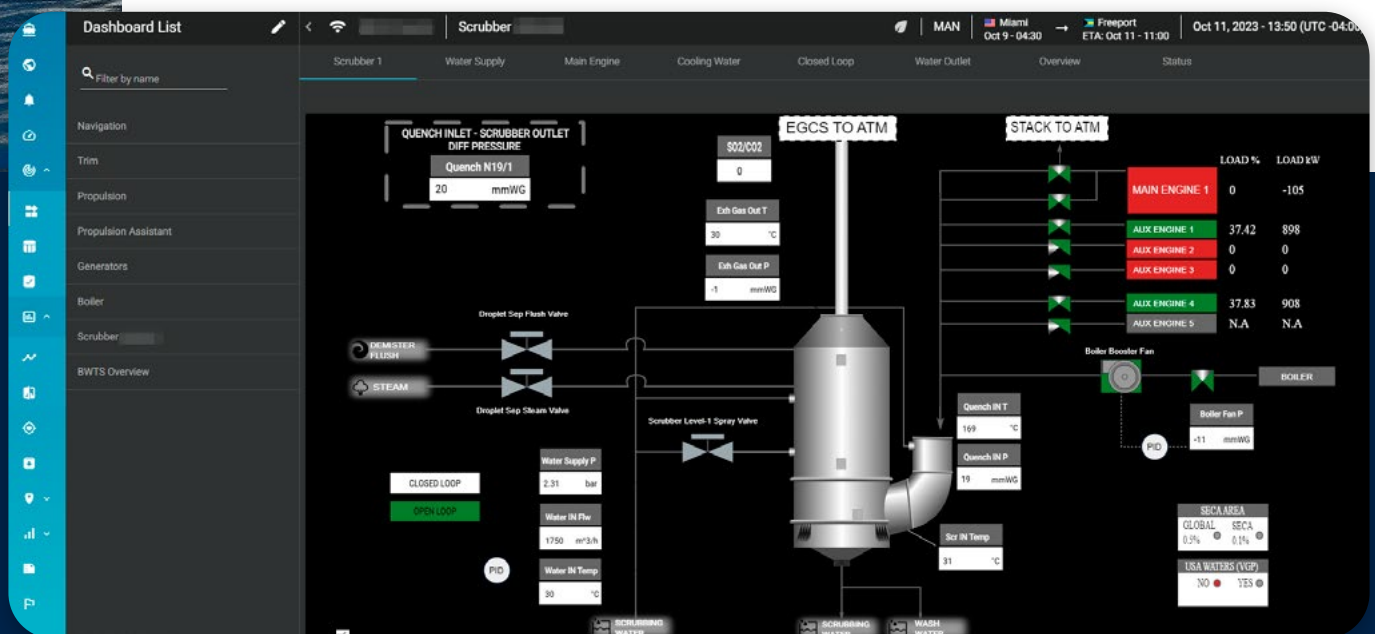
Dashboard List

Filter by name

Navigation

Trim

Propulsion

Propulsion Assistant

Generators

Boiler

Scrubber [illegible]

BWTS Overview

Scrubber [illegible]

MAN

Miami
Oct 9 - 04:30

Freeport
ETA: Oct 11 - 11:00

Oct 11, 2023 - 13:50 (UTC -04:0

Scrubber 1 | Water Supply | Main Engine | Cooling Water | Closed Loop | Water Outlet | Overview | Status

QUENCH INLET - SCRUBBER OUTLET DIFF PRESSURE

Quench N19/1

20 mmWG

SO2/CO2

0

EGCS TO ATM

STACK TO ATM

Exh Gas Out T

30 °C

Exh Gas Out P

-1 mmWG

LOAD % | LOAD kW

| | | |
|---|---|---|
| MAIN ENGINE 1 | 0 | -105 |
| AUX ENGINE 1 | 37.42 | 898 |
| AUX ENGINE 2 | 0 | 0 |
| AUX ENGINE 3 | 0 | 0 |
| AUX ENGINE 4 | 37.83 | 908 |
| AUX ENGINE 5 | N.A | N.A |

Droplet Sep Flush Valve

DEMISTER FLUSH

STEAM

Droplet Sep Steam Valve

Boiler Booster Fan

BOILER

Boiler Fan P

-11 mmWG

PID

Quench IN T

169 °C

Quench IN P

19 mmWG

Scrubber Level-1 Spray Valve

Water Supply P

2.31 bar

CLOSED LOOP

OPEN LOOP

Water IN Flw

1750 m^3/h

Water IN Temp

30 °C

PID

Scr IN Temp

31 °C

SECA AREA

GLOBAL 0.5% | SECA 0.1%

USA WATERS (VGP)

NO | YES

SCRUBBING WATER

SCRUBBING WATER

WASH WATER